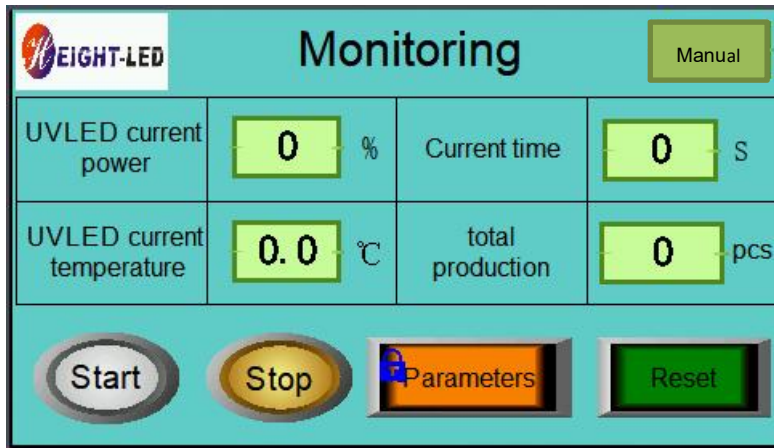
HEIGHT-LED

Monitoring

Manual

| UVLED current power | 0 | % | Current time | 0 | S |
|---|---|---|---|---|---|
| UVLED current temperature | 0.0 | ℃ | total production | 0 | pcs |

Start

Stop

Parameters

Reset